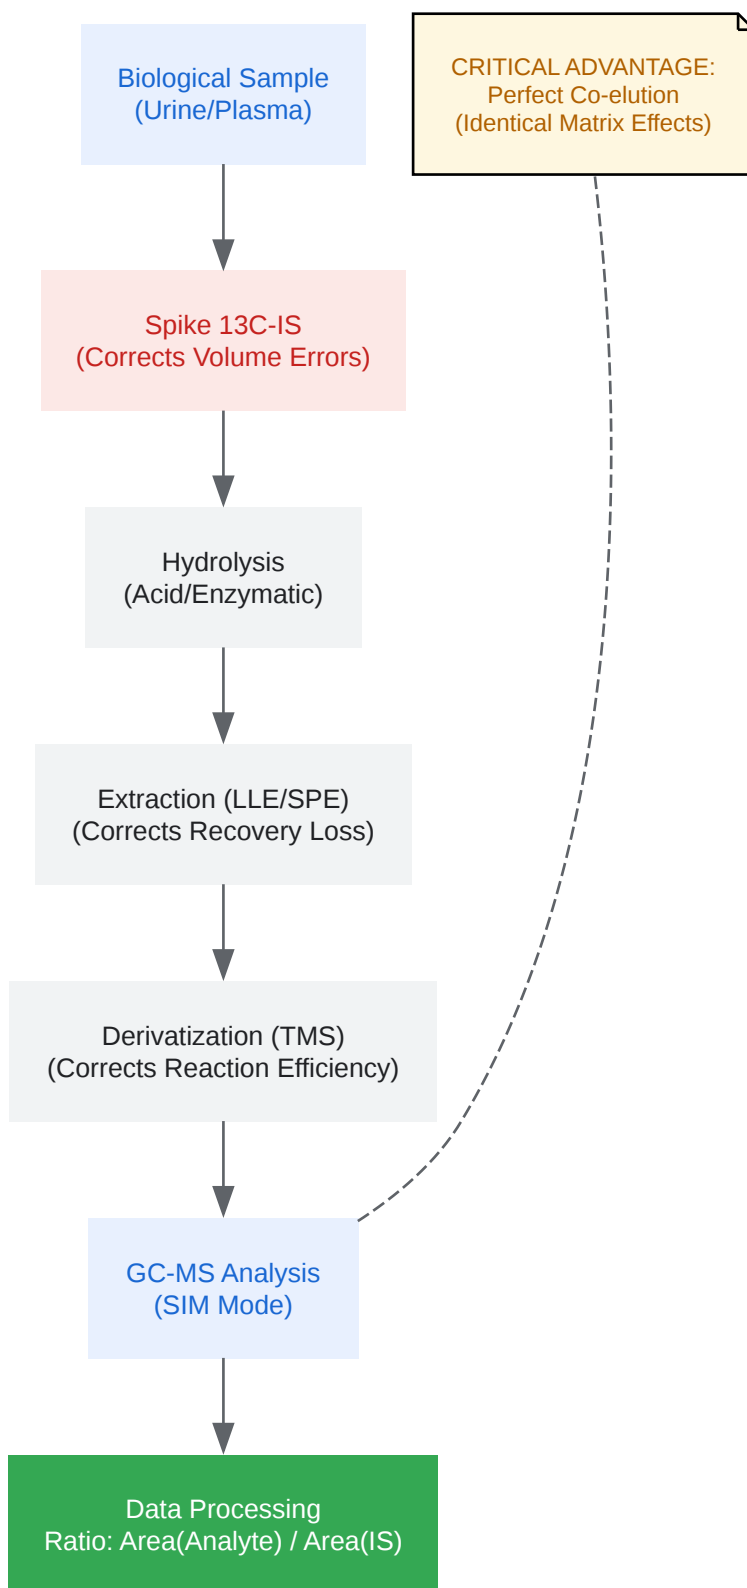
Biological Sample
(Urine/Plasma)

CRITICAL ADVANTAGE:
Perfect Co-elution
(Identical Matrix Effects)

Spike 13C-IS
(Corrects Volume Errors)

Hydrolysis
(Acid/Enzymatic)

Extraction (LLE/SPE)
(Corrects Recovery Loss)

Derivatization (TMS)
(Corrects Reaction Efficiency)

GC-MS Analysis
(SIM Mode)

Data Processing
Ratio: Area(Analyte) / Area(IS)